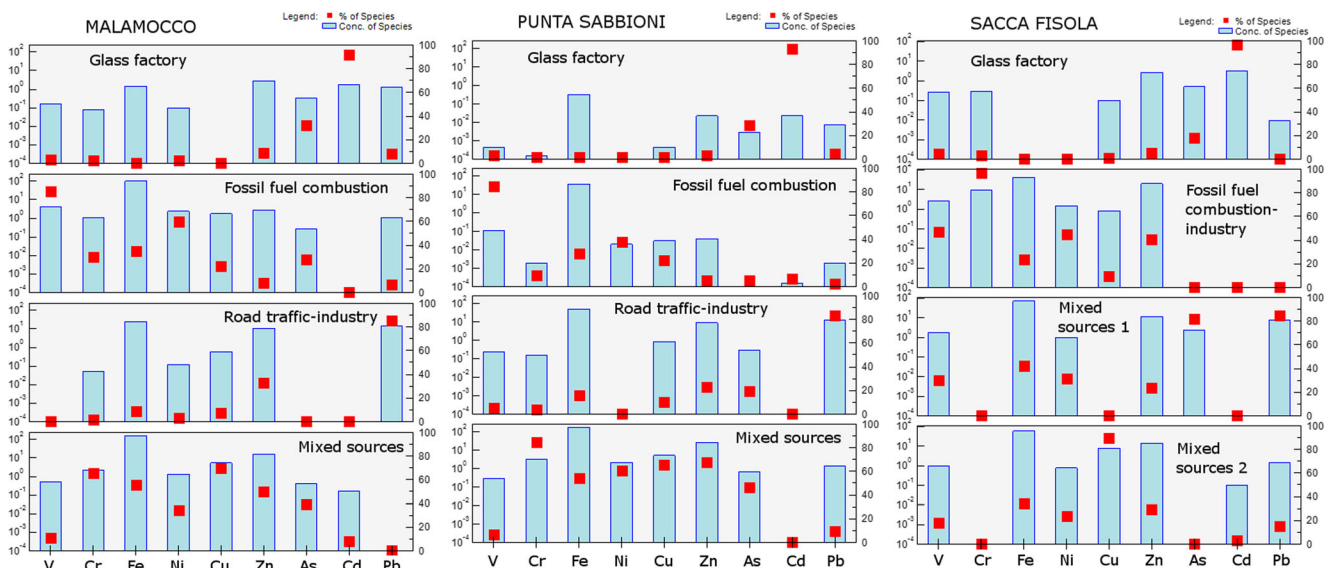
MALAMOCCO

Legend: % of Species
Conc. of Species

Glass factory

Fossil fuel combustion

Road traffic-industry

Mixed sources

$10^2$ $10^1$ $10^0$ $10^{-1}$ $10^{-2}$ $10^{-3}$ $10^{-4}$

0 20 40 60 80 100

V Cr Fe Ni Cu Zn As Cd Pb

PUNTA SABBIONI

Legend: % of Species
Conc. of Species

Glass factory

Fossil fuel combustion

Road traffic-industry

Mixed sources

$10^2$ $10^1$ $10^0$ $10^{-1}$ $10^{-2}$ $10^{-3}$ $10^{-4}$

0 20 40 60 80 100

V Cr Fe Ni Cu Zn As Cd Pb

SACCA FISOLA

Legend: % of Species
Conc. of Species

Glass factory

Fossil fuel combustion-industry

Mixed sources 1

Mixed sources 2

$10^2$ $10^1$ $10^0$ $10^{-1}$ $10^{-2}$ $10^{-3}$ $10^{-4}$

0 20 40 60 80 100

V Cr Fe Ni Cu Zn As Cd Pb